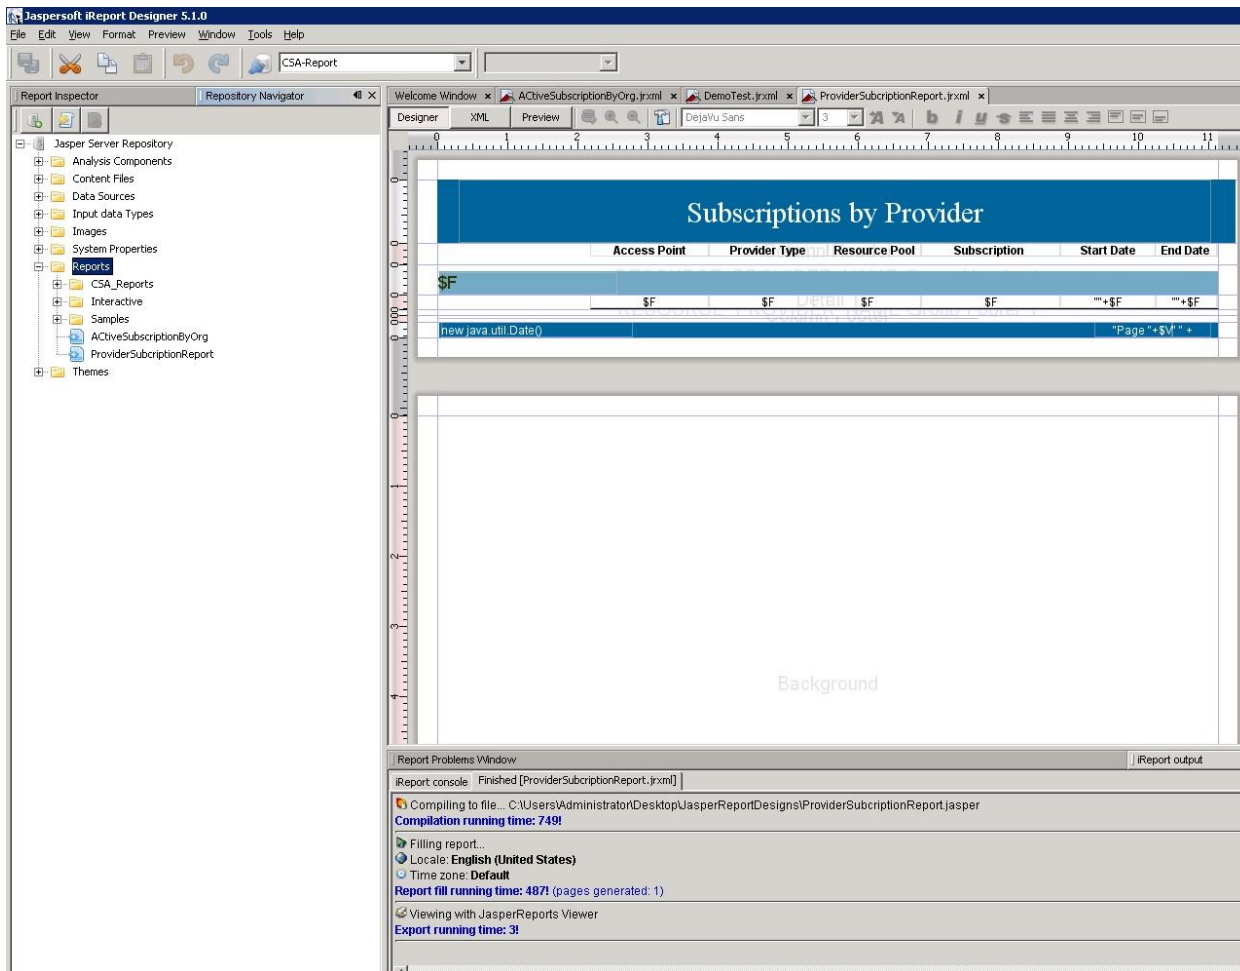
Jaspersoft iReport Designer 5.1.0
File Edit View Format Preview Window Tools Help
CSA-Report

Report Inspector | Repository Navigator

Jasper Server Repository
Analysis Components
Content Files
Data Sources
Input data Types
Images
System Properties
Reports
CSA_Reports
Interactive
Samples
ACtiveSubscriptionByOrg
ProviderSubcriptionReport
Themes

Welcome Window × ACtiveSubscriptionByOrg.jrxml × DemoTest.jrxml × ProviderSubcriptionReport.jrxml ×
Designer XML Preview DejaVu Sans 3

0 1 2 3 4 5 6 7 8 9 10 11

Subscriptions by Provider

| Access Point | Provider Type | Resource Pool | Subscription | Start Date | End Date |
|---|---|---|---|---|---|

$F

| $F | $F | $F | $F | ""+$F | ""+$F |
|---|---|---|---|---|---|

Detail

new java.util.Date() "Page "+$V" " +

Background

Report Problems Window | iReport output
iReport console | Finished [ProviderSubcriptionReport.jrxml]

Compiling to file... C:\Users\Administrator\Desktop\JasperReportDesigns\ProviderSubcriptionReport.jasper
Compilation running time: 749!

Filling report...
Locale: English (United States)
Time zone: Default
Report fill running time: 487! (pages generated: 1)

Viewing with JasperReports Viewer
Export running time: 3!